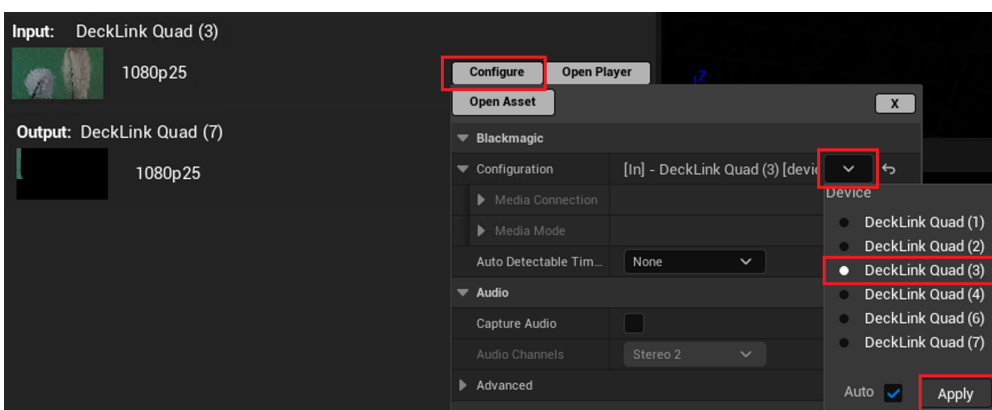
Input: DeckLink Quad (3)

1080p25

Output: DeckLink Quad (7)

1080p25

Configure
Open Player
Open Asset
X

Blackmagic
Configuration [In] - DeckLink Quad (3) [devic
Media Connection
Media Mode
Auto Detectable Tim... None
Audio
Capture Audio
Audio Channels Stereo 2
Advanced

Device
DeckLink Quad (1)
DeckLink Quad (2)
DeckLink Quad (3)
DeckLink Quad (4)
DeckLink Quad (6)
DeckLink Quad (7)

Auto
Apply